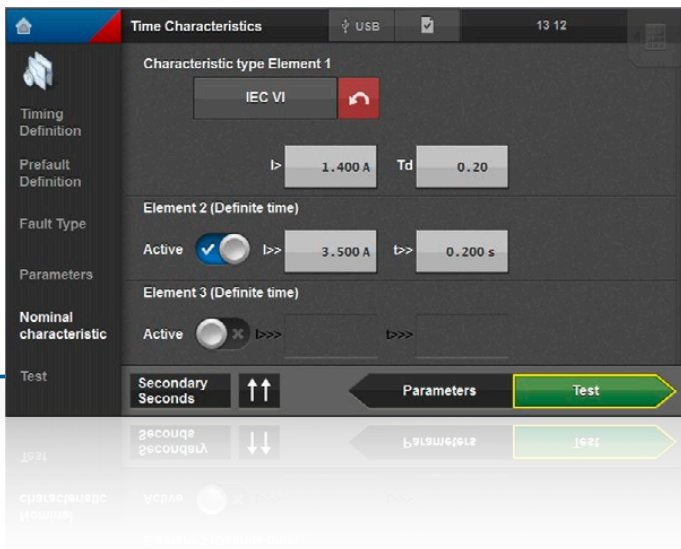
Time Characteristics
USB
13 12

Timing Definition
Prefault Definition
Fault Type
Parameters
Nominal characteristic
Test

Characteristic type Element 1
IEC VI
I> 1.400 A
Td 0.20

Element 2 (Definite time)
Active
I>> 3.500 A
t>> 0.200 s

Element 3 (Definite time)
Active
I>>>
t>>>

Secondary Seconds
Parameters
Test